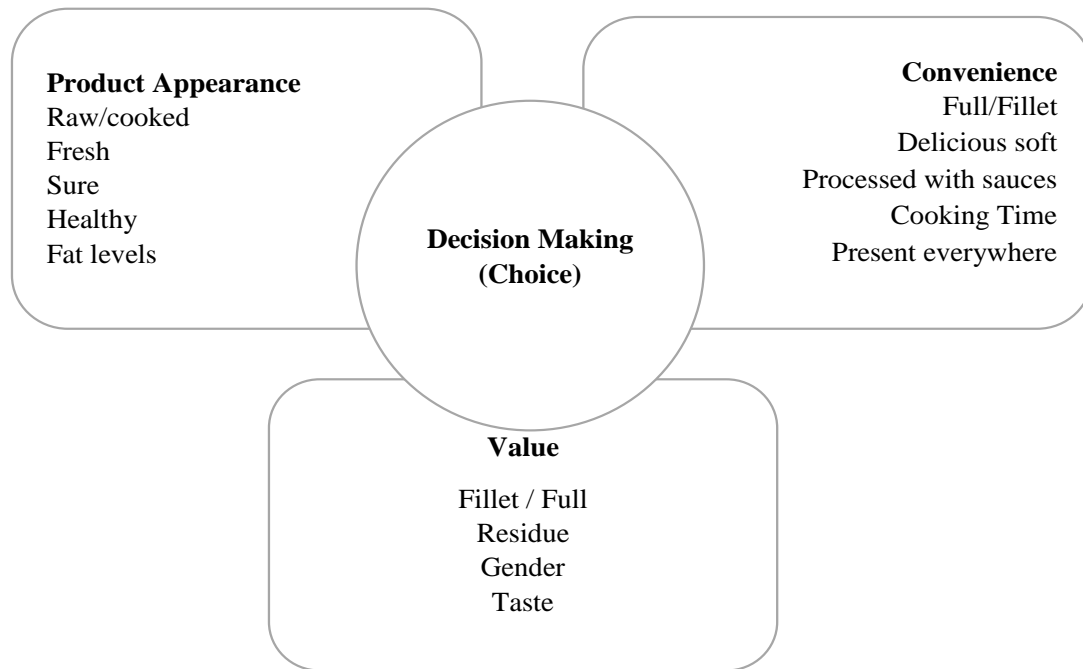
**Product Appearance**
Raw/cooked
Fresh
Sure
Healthy
Fat levels

**Decision Making (Choice)**

**Convenience**
Full/Fillet
Delicious soft
Processed with sauces
Cooking Time
Present everywhere

**Value**
Fillet / Full
Residue
Gender
Taste